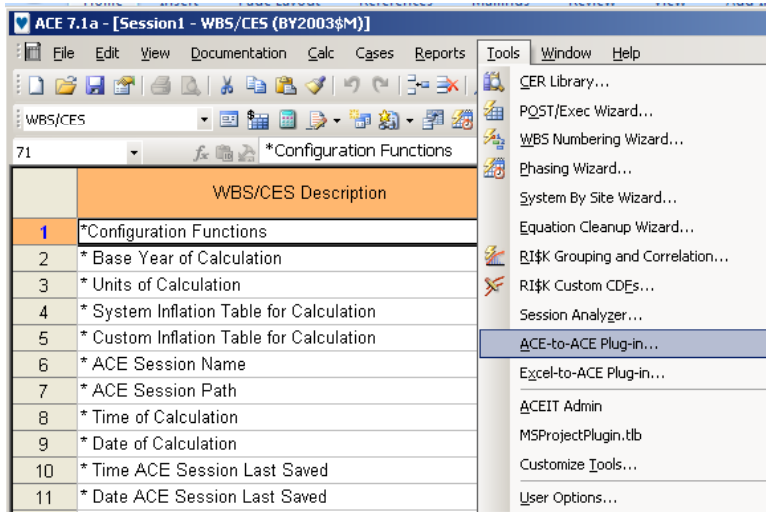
ACE 7.1a - [Session1 - WBS/CES (BY2003$M)]

File Edit View Documentation Calc Cases Reports Tools Window Help

WBS/CES

71 *Configuration Functions

| | WBS/CES Description |
|---|---|
| 1 | *Configuration Functions |
| 2 | * Base Year of Calculation |
| 3 | * Units of Calculation |
| 4 | * System Inflation Table for Calculation |
| 5 | * Custom Inflation Table for Calculation |
| 6 | * ACE Session Name |
| 7 | * ACE Session Path |
| 8 | * Time of Calculation |
| 9 | * Date of Calculation |
| 10 | * Time ACE Session Last Saved |
| 11 | * Date ACE Session Last Saved |

CER Library...
POST/Exec Wizard...
WBS Numbering Wizard...
Phasing Wizard...
System By Site Wizard...
Equation Cleanup Wizard...
RI$K Grouping and Correlation...
RI$K Custom CDFs...
Session Analyzer...
ACE-to-ACE Plug-in...
Excel-to-ACE Plug-in...
ACEIT Admin
MSProjectPlugin.tlb
Customize Tools...
User Options...